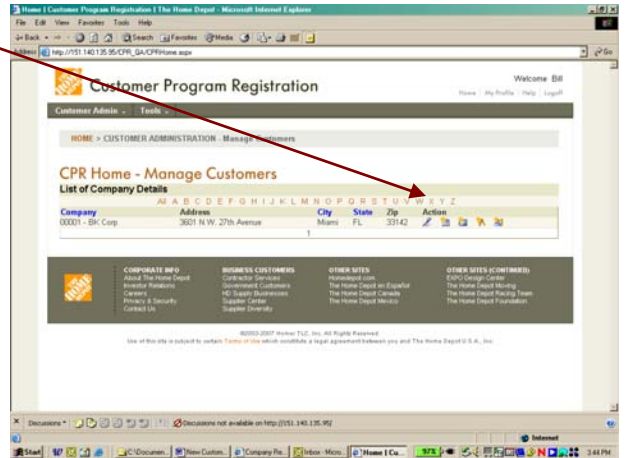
Home | Customer Program Registration | The Home Depot - Microsoft Internet Explorer

File Edit View Favorites Tools Help

Back Search Favorites Media

Address http://151.140.135.95/CPR_QA/CPRHome.aspx

Go

Customer Program Registration

Welcome Bill

Home | My Profile | Help | Logoff

Customer Admin Tools

HOME > CUSTOMER ADMINISTRATION - Manage Customers

CPR Home - Manage Customers

List of Company Details

All A B C D E F G H I J K L M N O P Q R S T U V W X Y Z

| Company | Address | City | State | Zip | Action |
|---|---|---|---|---|---|
| 00001 - BK Corp | 3601 N.W. 27th Avenue | Miami | FL | 33142 | |

1

CORPORATE INFO
About The Home Depot
Investor Relations
Careers
Privacy & Security
Contact Us

BUSINESS CUSTOMERS
Contractor Services
Government Customers
HD Supply Businesses
Supplier Center
Supplier Diversity

OTHER SITES
Homedepot.com
The Home Depot en Español
The Home Depot Canada
The Home Depot Mexico

OTHER SITES (CONTINUED)
EXPO Design Center
The Home Depot Moving
The Home Depot Racing Team
The Home Depot Foundation

©2003-2007 Homer TLC, Inc. All Rights Reserved.
Use of this site is subject to certain Terms of Use which constitute a legal agreement between you and The Home Depot U.S.A., Inc.

Discussions Discussions not available on http://151.140.135.95/

Internet

Start C:\Documen... New Custom... Company Re... Inbox - Micro... Home | Cu... 3:44 PM